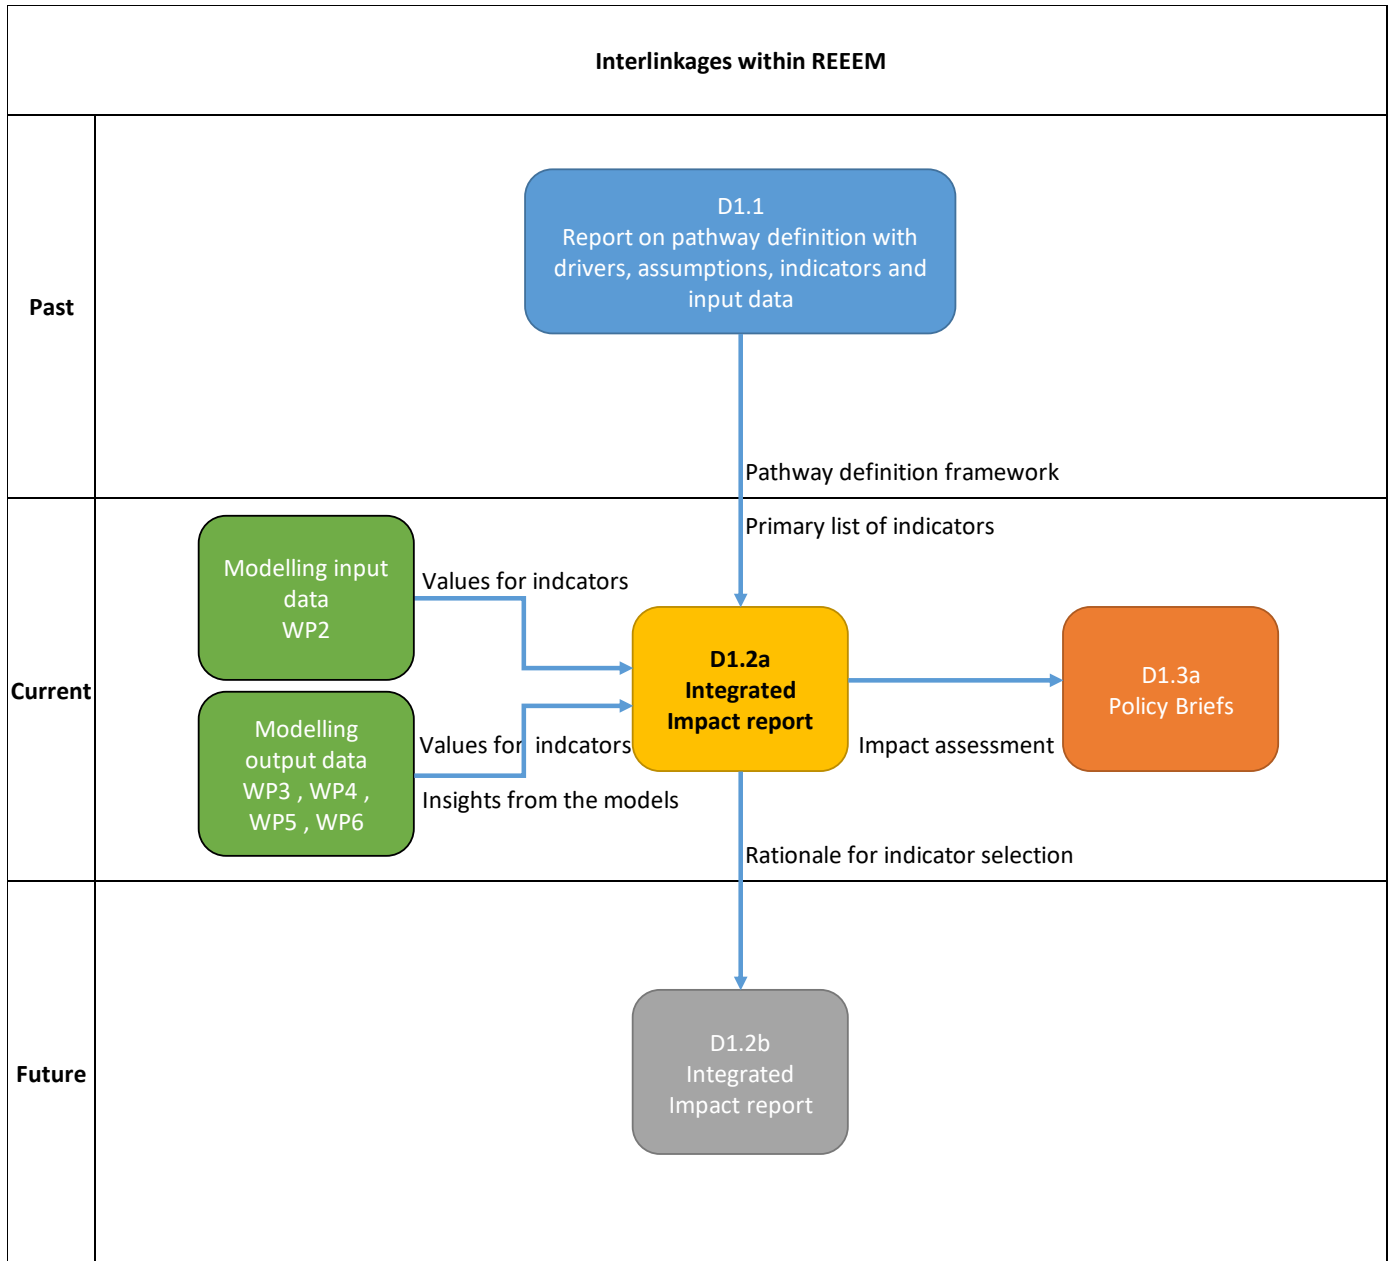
Interlinkages within REEEM

Past

D1.1
Report on pathway definition with drivers, assumptions, indicators and input data

Pathway definition framework

Current

Primary list of indicators

Modelling input data
WP2

Values for indcators

Modelling output data
WP3 , WP4 , WP5 , WP6

Values for indcators

Insights from the models

D1.2a
Integrated
Impact report

Impact assessment

D1.3a
Policy Briefs

Rationale for indicator selection

Future

D1.2b
Integrated
Impact report